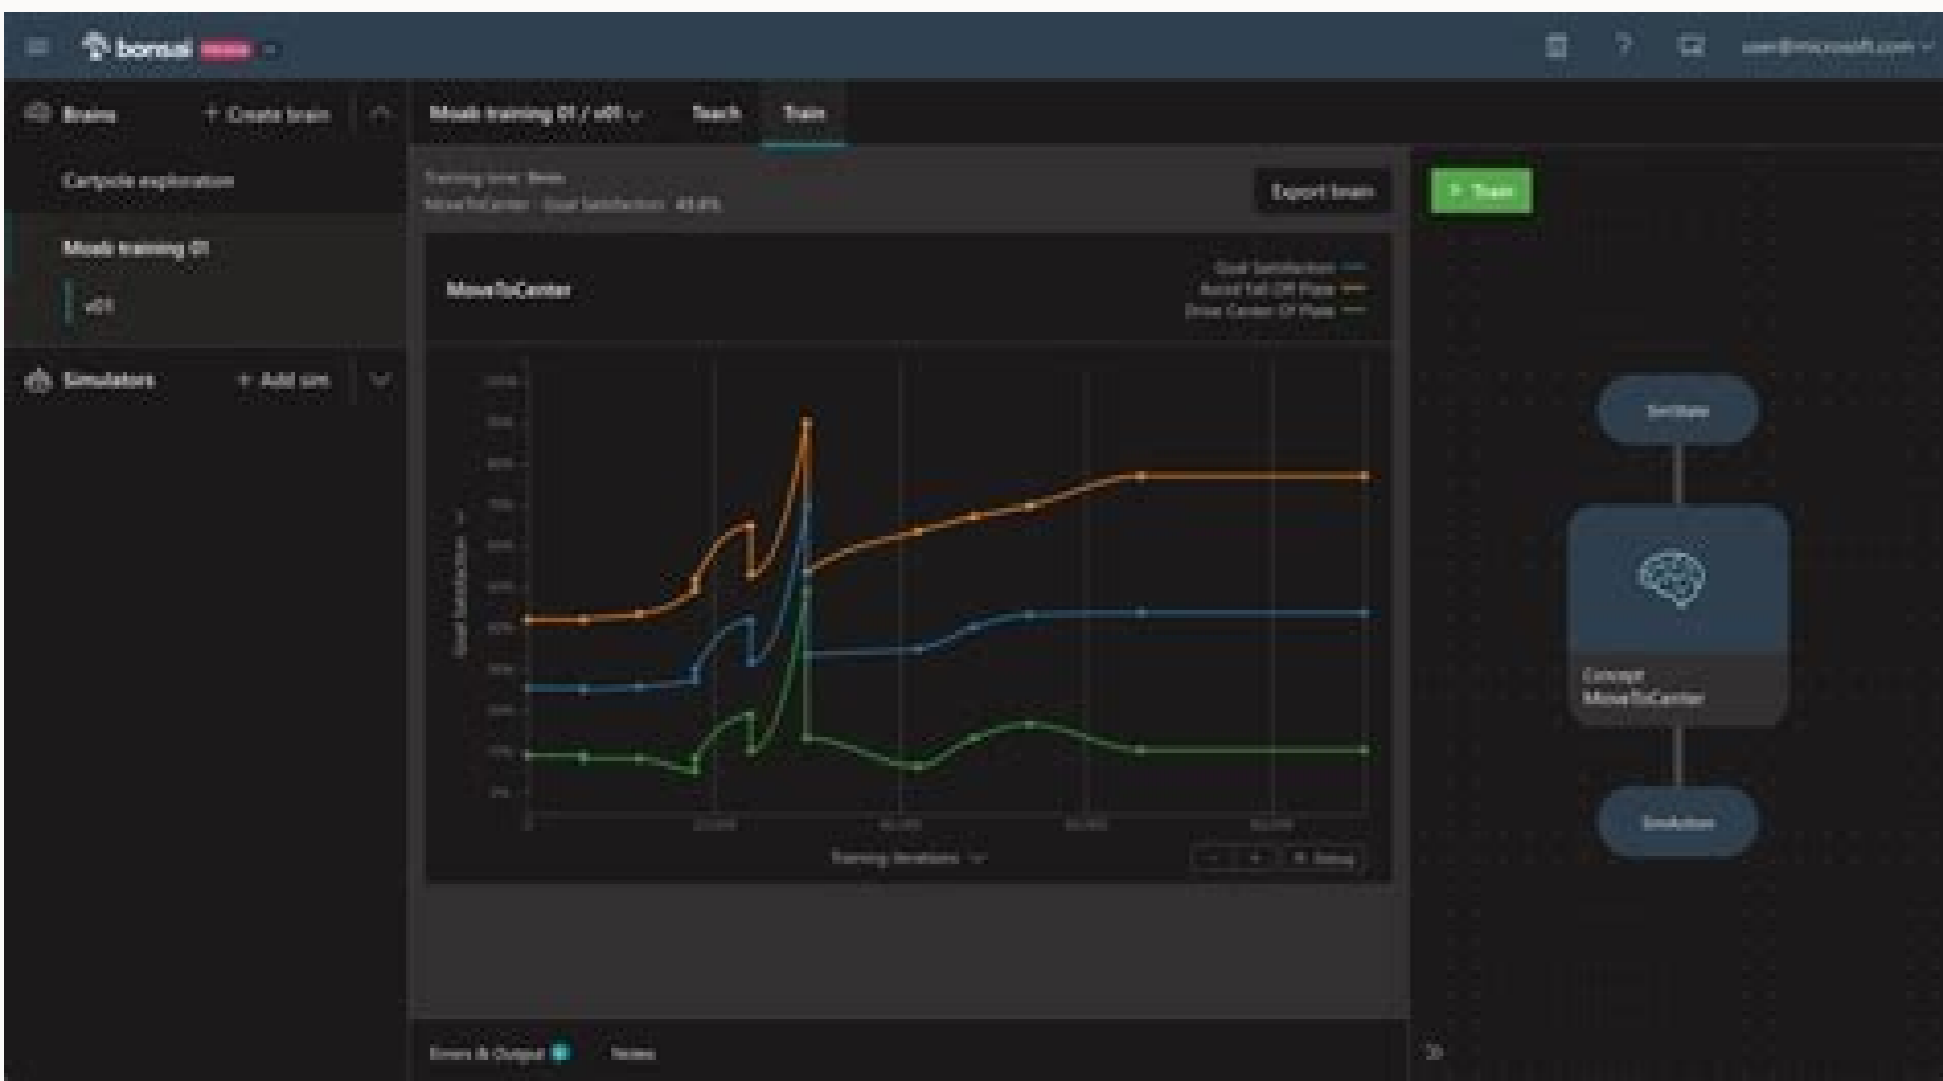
bonsai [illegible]

user@microsoft.com

Brains
+ Create brain

Cartpole exploration

Moab training 01

v01

Simulators
+ Add sim

Moab training 01 / v01

Teach

Train

Training time: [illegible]
MoveToCenter · Goal Satisfaction: 49.8%

Export brain

Train

MoveToCenter

Goal Satisfaction
Avoid Fall Off Plate
Drive Center Of Plate

Goal Satisfaction

100%
90%
80%
70%
60%
50%
40%
30%
20%
10%
0%

0
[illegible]
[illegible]
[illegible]
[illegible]

Training iterations

Reset

SimState

Concept
MoveToCenter

SimAction

Errors & Output

Notes